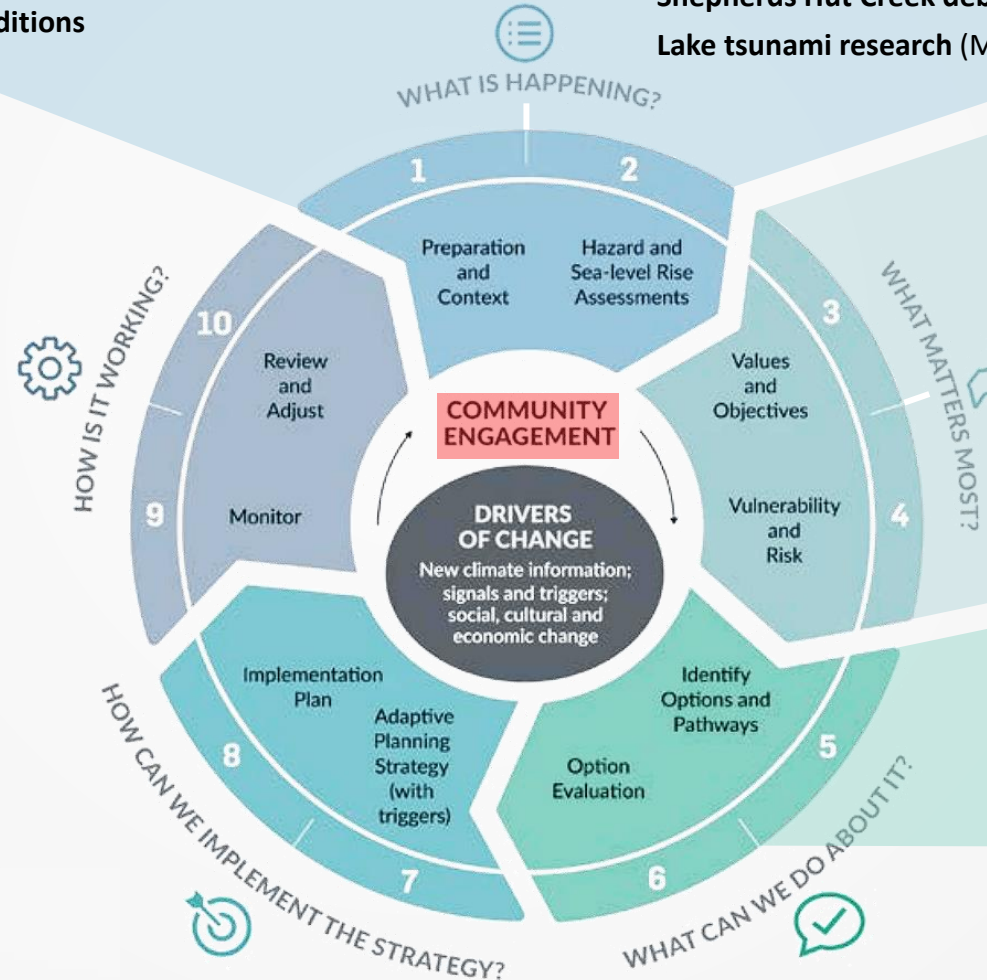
ditions

Shepherds Hut Creek deb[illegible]

Lake tsunami research (M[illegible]

WHAT IS HAPPENING?

1

2

Preparation and Context

Hazard and Sea-level Rise Assessments

WHAT MATTERS MOST?

3

Values and Objectives

Vulnerability and Risk

4

WHAT CAN WE DO ABOUT IT?

Identify Options and Pathways

5

Option Evaluation

6

HOW CAN WE IMPLEMENT THE STRATEGY?

7

Implementation Plan

Adaptive Planning Strategy (with triggers)

8

HOW IS IT WORKING?

9

Monitor

10

Review and Adjust

COMMUNITY ENGAGEMENT

DRIVERS OF CHANGE

New climate information; signals and triggers; social, cultural and economic change